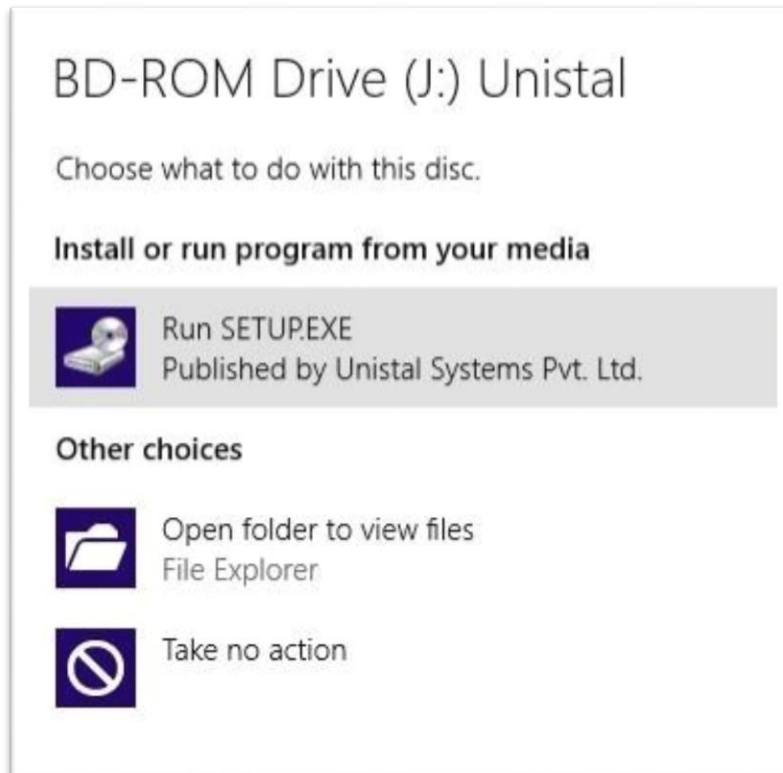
BD-ROM Drive (J:) Unistal

Choose what to do with this disc.

Install or run program from your media

Run SETUP.EXE
Published by Unistal Systems Pvt. Ltd.

Other choices

Open folder to view files
File Explorer

Take no action